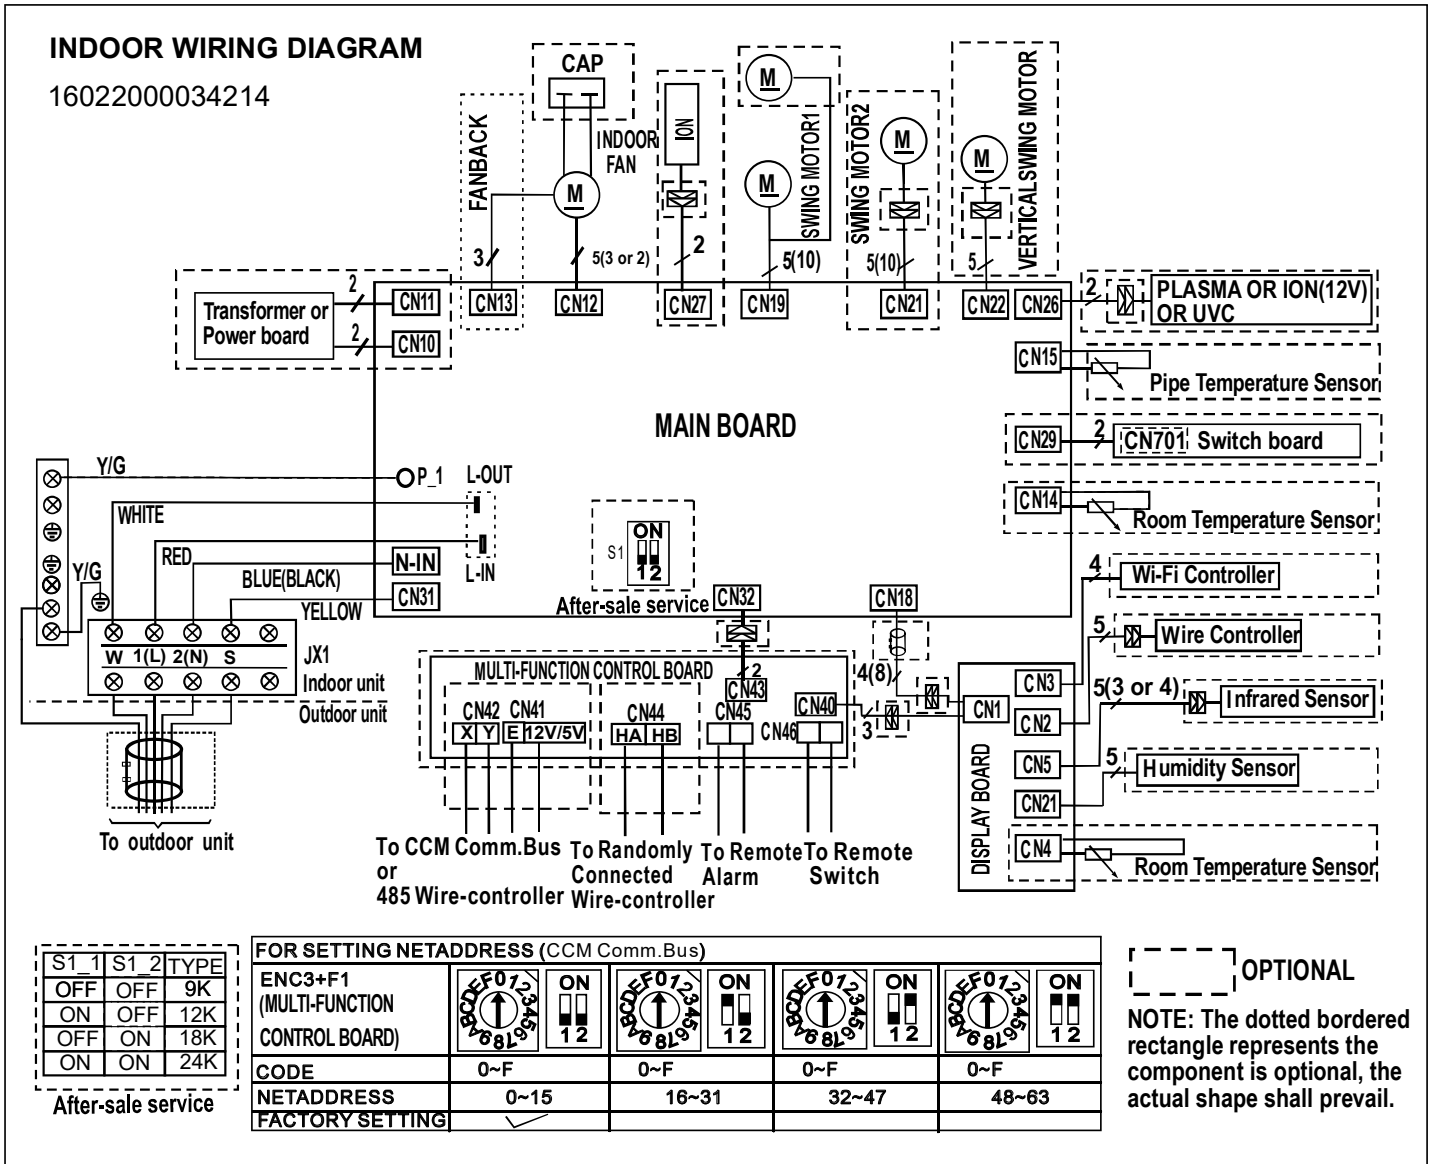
INDOOR WIRING DIAGRAM
16022000034214

CAP
INDOOR FAN
FANBACK
ION
M
SWING MOTOR1
SWING MOTOR2
VERTICALSWING MOTOR

3
5(3 or 2)
2
5(10)
5(10)
5

2
2
Transformer or Power board
CN11
CN10
CN13
CN12
CN27
CN19
CN21
CN22
CN26
2
PLASMA OR ION(12V) OR UVC

CN15
Pipe Temperature Sensor

MAIN BOARD

CN29
2
CN701
Switch board

CN14
Room Temperature Sensor

Y/G
P_1
L-OUT
WHITE
L-IN
RED
N-IN
Y/G
BLUE(BLACK)
YELLOW
CN31
S1
ON
1 2
After-sale service
CN32
CN18

4
Wi-Fi Controller
5
Wire Controller

W 1(L) 2(N) S
JX1
Indoor unit
Outdoor unit

MULTI-FUNCTION CONTROL BOARD
2
CN43
4(8)
CN42 CN41
X Y E 12V/5V
CN44
HA HB
CN45
CN46
CN40
3
CN1
CN3
CN2
5(3 or 4)
Infrared Sensor
CN5
5
Humidity Sensor
CN21
DISPLAY BOARD
CN4
Room Temperature Sensor

To outdoor unit
To CCM Comm.Bus or 485 Wire-controller
To Randomly Connected Wire-controller
To Remote Alarm
To Remote Switch

| S1_1 | S1_2 | TYPE |
|---|---|---|
| OFF | OFF | 9K |
| ON | OFF | 12K |
| OFF | ON | 18K |
| ON | ON | 24K |

After-sale service

| FOR SETTING NETADDRESS (CCM Comm.Bus) | | | | |
|---|---|---|---|---|
| ENC3+F1 (MULTI-FUNCTION CONTROL BOARD) | 0123456789ABCDEF ON 1 2 | 0123456789ABCDEF ON 1 2 | 0123456789ABCDEF ON 1 2 | 0123456789ABCDEF ON 1 2 |
| CODE | 0~F | 0~F | 0~F | 0~F |
| NETADDRESS | 0~15 | 16~31 | 32~47 | 48~63 |
| FACTORY SETTING | ✓ | | | |

OPTIONAL
NOTE: The dotted bordered rectangle represents the component is optional, the actual shape shall prevail.